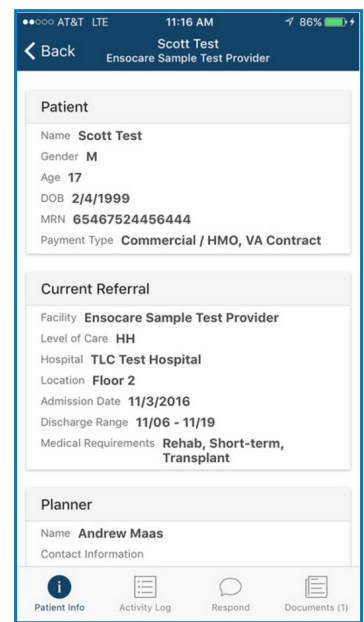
●●○○○ AT&T LTE 11:16 AM 86%

Back

Scott Test
Ensocare Sample Test Provider

Patient

Name Scott Test
Gender M
Age 17
DOB 2/4/1999
MRN 65467524456444
Payment Type Commercial / HMO, VA Contract

Current Referral

Facility Ensocare Sample Test Provider
Level of Care HH
Hospital TLC Test Hospital
Location Floor 2
Admission Date 11/3/2016
Discharge Range 11/06 - 11/19
Medical Requirements Rehab, Short-term, Transplant

Planner

Name Andrew Maas
Contact Information

Patient Info Activity Log Respond Documents (1)